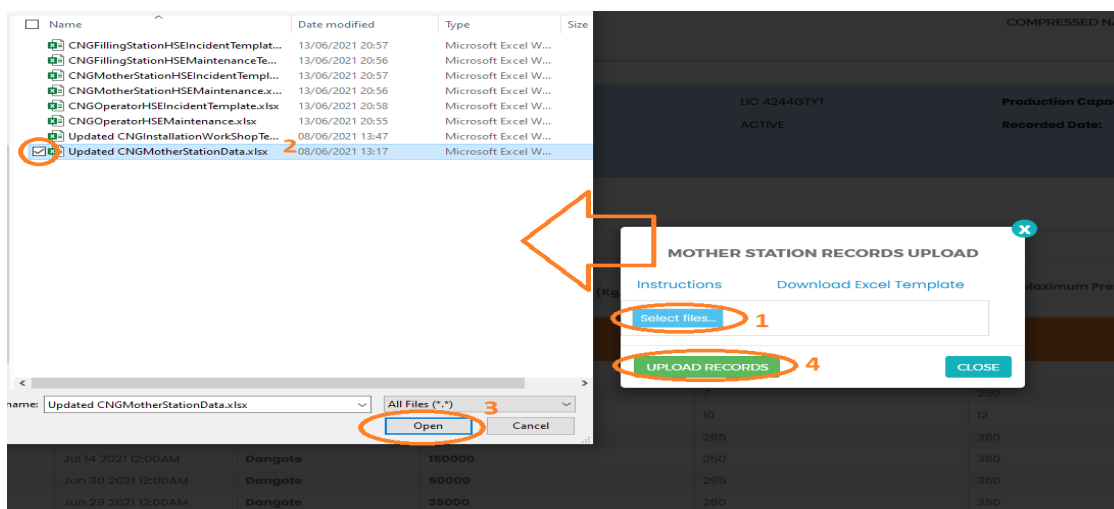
| Name | Date modified | Type | Size |
|---|---|---|---|
| CNGFillingStationHSEIncidentTemplat... | 13/06/2021 20:57 | Microsoft Excel W... | |
| CNGFillingStationHSEMaintenanceTe... | 13/06/2021 20:56 | Microsoft Excel W... | |
| CNGMotherStationHSEIncidentTempl... | 13/06/2021 20:57 | Microsoft Excel W... | |
| CNGMotherStationHSEMaintenance.x... | 13/06/2021 20:56 | Microsoft Excel W... | |
| CNGOperatorHSEIncidentTemplate.xlsx | 13/06/2021 20:58 | Microsoft Excel W... | |
| CNGOperatorHSEMaintenance.xlsx | 13/06/2021 20:55 | Microsoft Excel W... | |
| Updated CNGInstallationWorkShopTe... | 08/06/2021 13:47 | Microsoft Excel W... | |
| Updated CNGMotherStationData.xlsx | 08/06/2021 13:17 | Microsoft Excel W... | |

2

name: Updated CNGMotherStationData.xlsx
All Files (*.*)
3
Open
Cancel

COMPRESSED NA
LIC 4244GTYT
ACTIVE
Production Capa
Recorded Date:

MOTHER STATION RECORDS UPLOAD
Instructions
Download Excel Template
Select files...
1
UPLOAD RECORDS
4
CLOSE

(Kg
Maximum Pre

| | | | | |
|---|---|---|---|---|
| | | | 7 | 260 |
| | | | 10 | 12 |
| | | | 295 | 360 |
| Jul 14 2021 12:00AM | Dangote | 150000 | 250 | 360 |
| Jun 30 2021 12:00AM | Dangote | 50000 | 295 | 360 |
| Jun 29 2021 12:00AM | Dangote | 35000 | 280 | 350 |